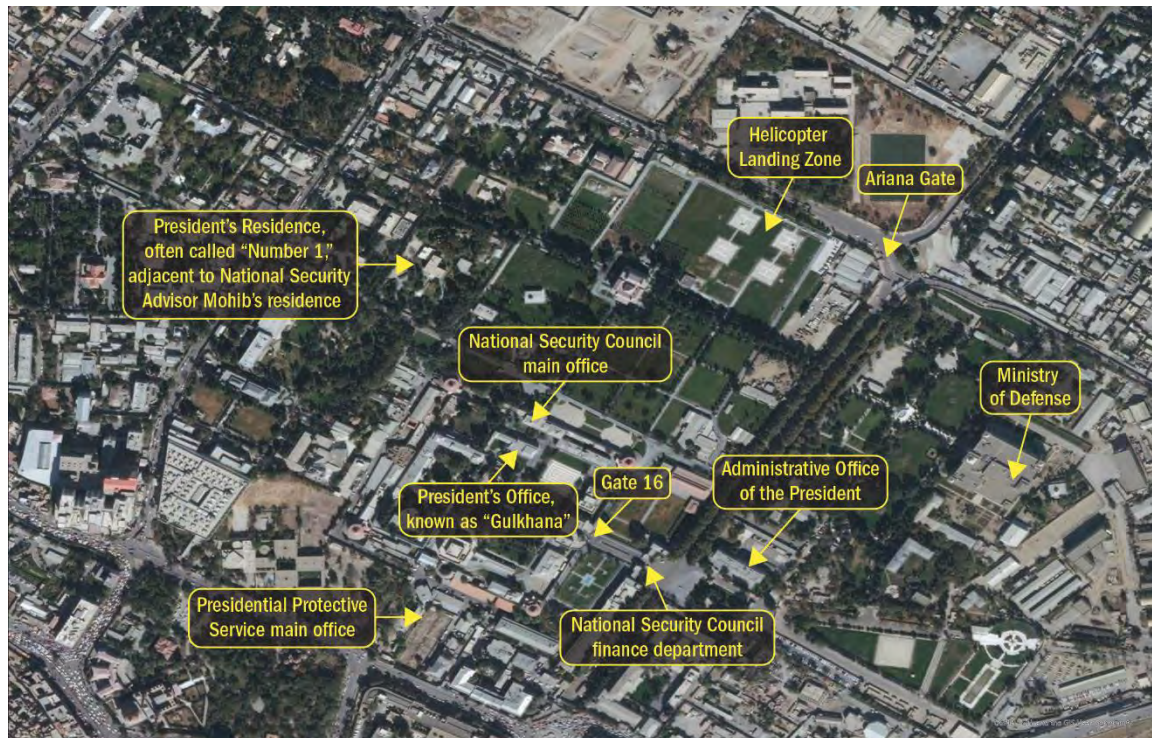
Helicopter Landing Zone

Ariana Gate

President's Residence, often called "Number 1," adjacent to National Security Advisor Mohib's residence

National Security Council main office

Ministry of Defense

President's Office, known as "Gulkhana"

Gate 16

Administrative Office of the President

Presidential Protective Service main office

National Security Council finance department

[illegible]